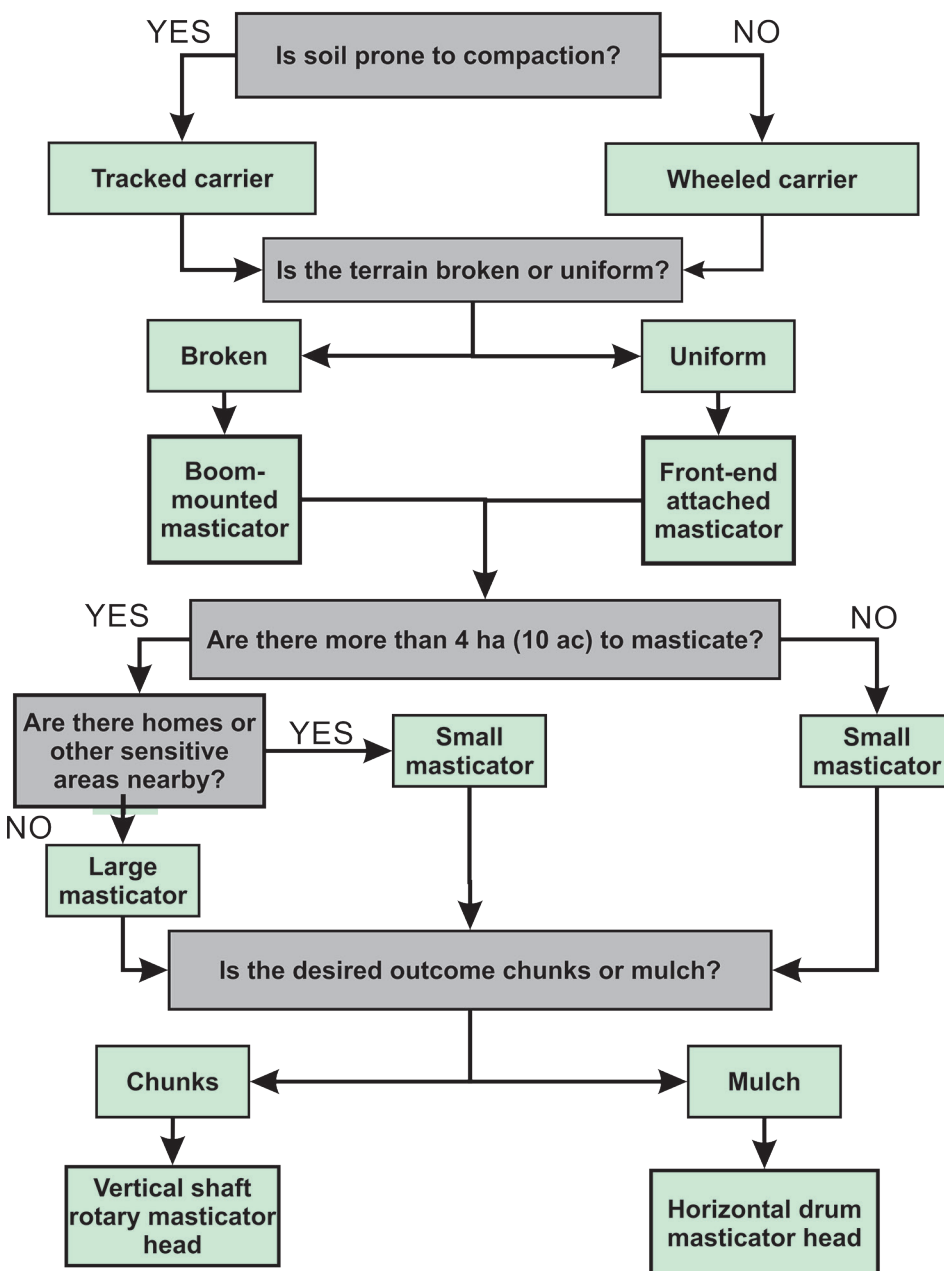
YES

Is soil prone to compaction?

NO

Tracked carrier

Wheeled carrier

Is the terrain broken or uniform?

Broken

Uniform

Boom-mounted masticator

Front-end attached masticator

YES

Are there more than 4 ha (10 ac) to masticate?

NO

Are there homes or other sensitive areas nearby?

YES

Small masticator

Small masticator

NO

Large masticator

Is the desired outcome chunks or mulch?

Chunks

Mulch

Vertical shaft rotary masticator head

Horizontal drum masticator head